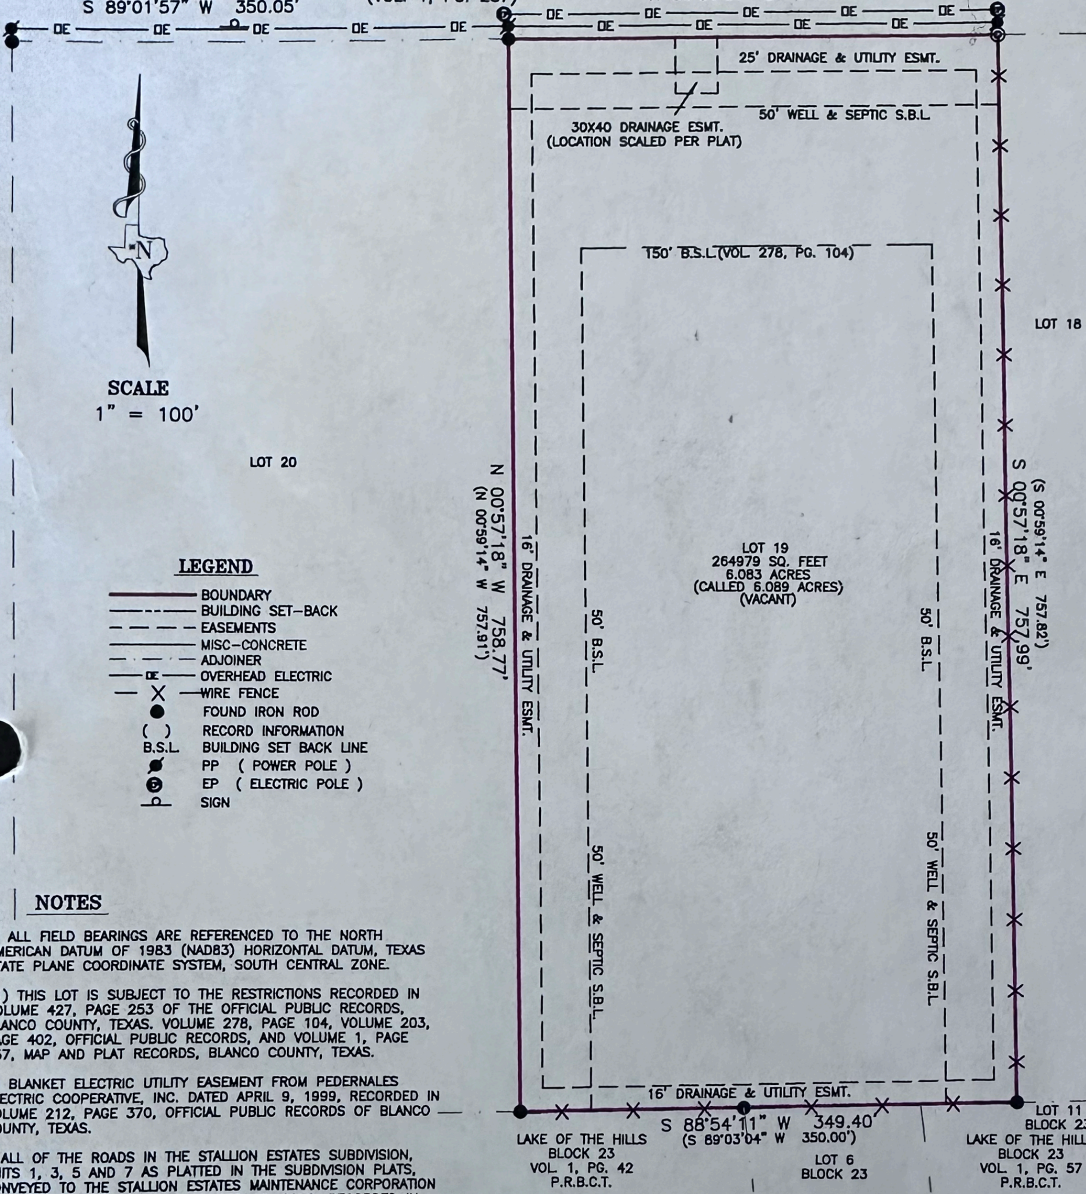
S 89°01'57" W 350.05'

OE OE OE OE OE OE OE OE OE OE OE OE OE

25' DRAINAGE & UTILITY ESMT.

50' WELL & SEPTIC S.B.L.

30X40 DRAINAGE ESMT.
(LOCATION SCALED PER PLAT)

150' B.S.L.(VOL. 278, PG. 104)

N

SCALE
1" = 100'

LOT 20

LOT 18

N 00°57'18" W 758.77'
(N 00°59'14" W 757.81')

16' DRAINAGE & UTILITY ESMT.

50' B.S.L.

LOT 19
264979 SQ. FEET
6.083 ACRES
(CALLED 6.089 ACRES)
(VACANT)

50' B.S.L.

S 00°57'18" E 757.99'
(S 00°59'14" E 757.82')

16' DRAINAGE & UTILITY ESMT.

LEGEND
BOUNDARY
BUILDING SET-BACK
EASEMENTS
MISC-CONCRETE
ADJOINER
OE OVERHEAD ELECTRIC
X WIRE FENCE
FOUND IRON ROD
( ) RECORD INFORMATION
B.S.L. BUILDING SET BACK LINE
PP ( POWER POLE )
EP ( ELECTRIC POLE )
SIGN

50' WELL & SEPTIC S.B.L.

50' WELL & SEPTIC S.B.L.

NOTES

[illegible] ALL FIELD BEARINGS ARE REFERENCED TO THE NORTH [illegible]MERICAN DATUM OF 1983 (NAD83) HORIZONTAL DATUM, TEXAS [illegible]ATE PLANE COORDINATE SYSTEM, SOUTH CENTRAL ZONE.

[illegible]) THIS LOT IS SUBJECT TO THE RESTRICTIONS RECORDED IN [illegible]OLUME 427, PAGE 253 OF THE OFFICIAL PUBLIC RECORDS, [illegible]ANCO COUNTY, TEXAS. VOLUME 278, PAGE 104, VOLUME 203, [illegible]GE 402, OFFICIAL PUBLIC RECORDS, AND VOLUME 1, PAGE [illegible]7, MAP AND PLAT RECORDS, BLANCO COUNTY, TEXAS.

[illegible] BLANKET ELECTRIC UTILITY EASEMENT FROM PEDERNALES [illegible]ECTRIC COOPERATIVE, INC. DATED APRIL 9, 1999, RECORDED IN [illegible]OLUME 212, PAGE 370, OFFICIAL PUBLIC RECORDS OF BLANCO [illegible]OUNTY, TEXAS.

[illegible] ALL OF THE ROADS IN THE STALLION ESTATES SUBDIVISION, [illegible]ITS 1, 3, 5 AND 7 AS PLATTED IN THE SUBDIVISION PLATS, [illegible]NVEYED TO THE STALLION ESTATES MAINTENANCE CORPORATION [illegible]

16' DRAINAGE & UTILITY ESMT.

S 88°54'11" W 349.40'
(S 89°03'04" W 350.00')

LAKE OF THE HILLS
BLOCK 23
VOL. 1, PG. 42
P.R.B.C.T.

LOT 6
BLOCK 23

LOT 11
BLOCK 2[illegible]
LAKE OF THE HILL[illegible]
BLOCK 23
VOL. 1, PG. 57
P.R.B.C.T.